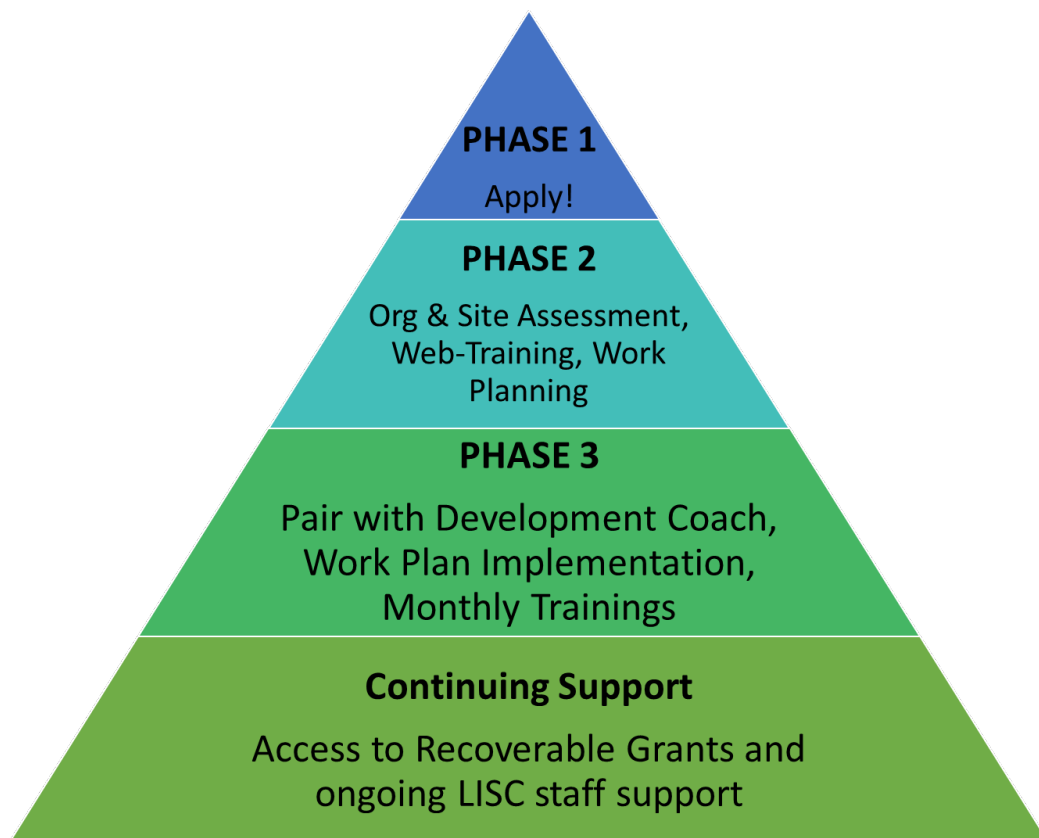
PHASE 1

Apply!

PHASE 2

Org & Site Assessment, Web-Training, Work Planning

PHASE 3

Pair with Development Coach, Work Plan Implementation, Monthly Trainings

Continuing Support

Access to Recoverable Grants and ongoing LISC staff support